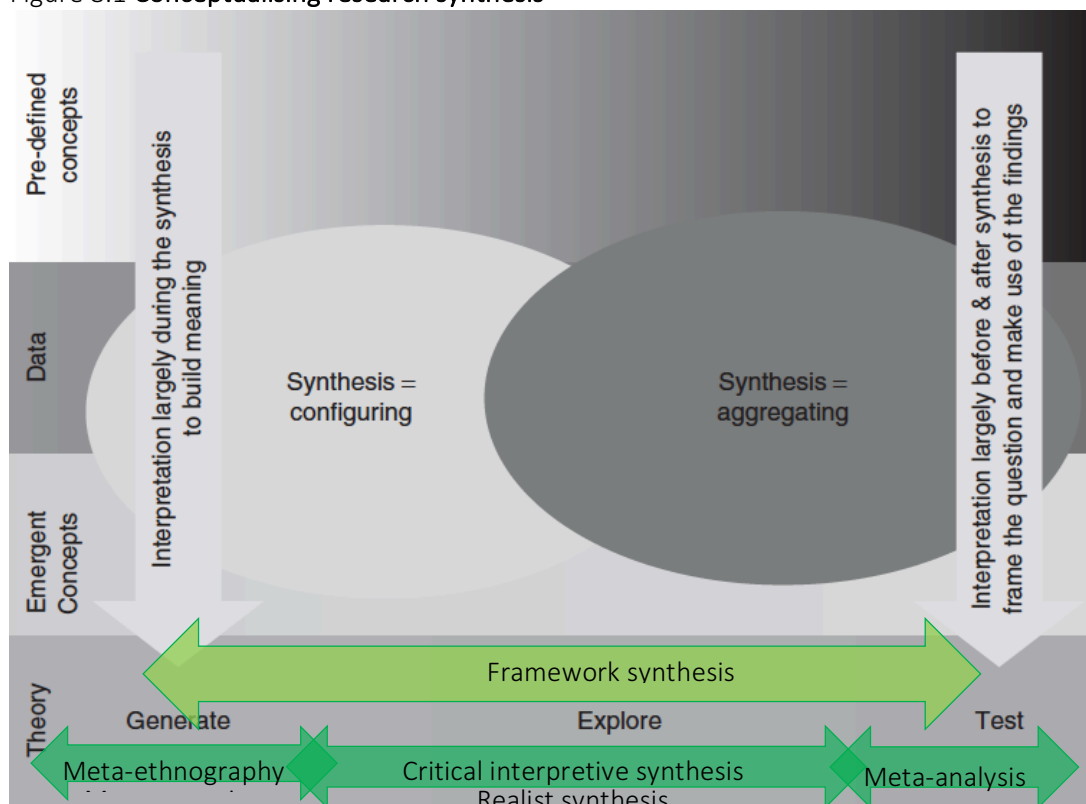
Figure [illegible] Conceptualising research synthesis

Pre-defined concepts

Data

Emergent Concepts

Theory

Interpretation largely during the synthesis to build meaning

Synthesis = configuring

Synthesis = aggregating

Interpretation largely before & after synthesis to frame the question and make use of the findings

Framework synthesis

Generate

Explore

Test

Meta-ethnography

Critical interpretive synthesis

Meta-analysis

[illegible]

Realist synthesis